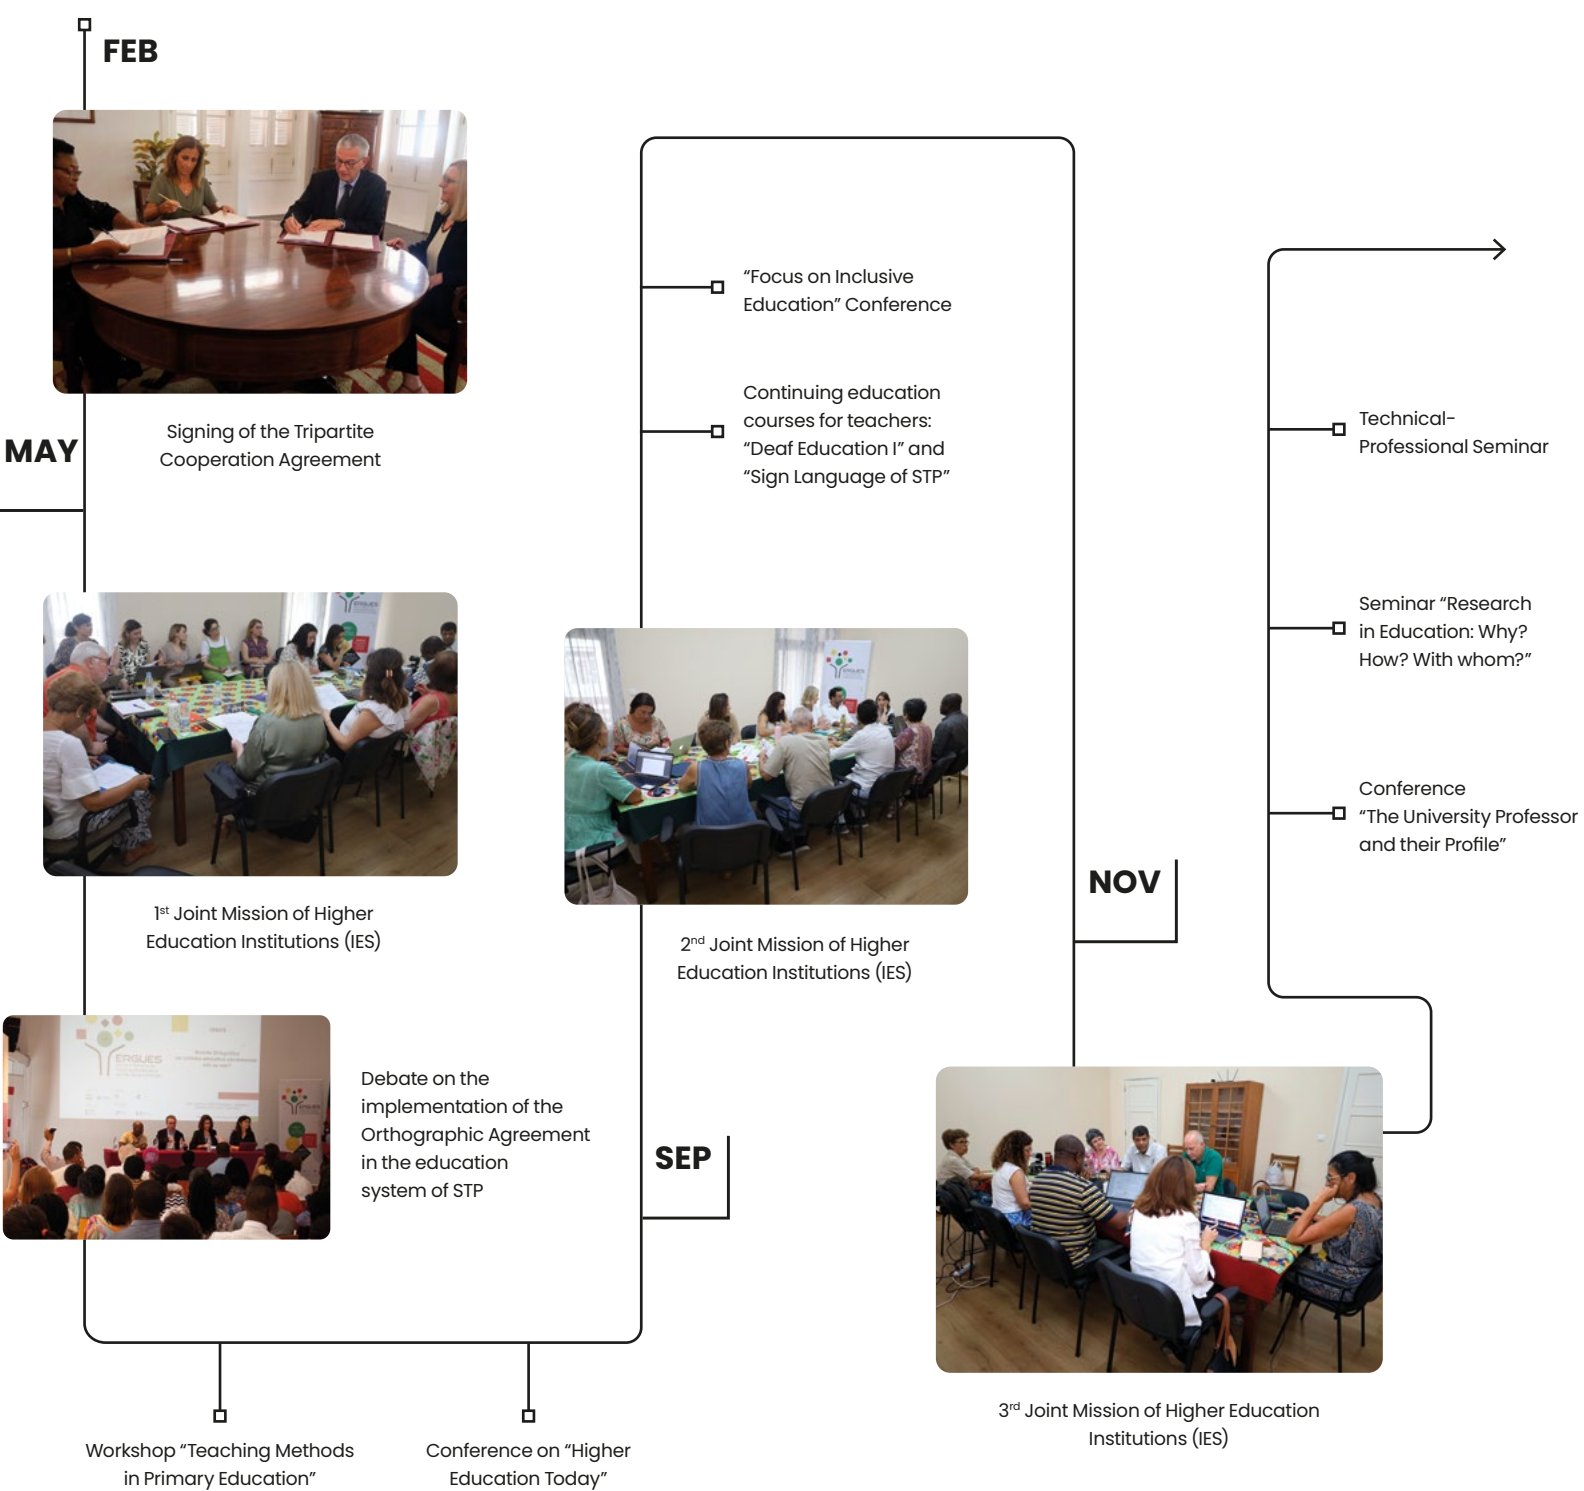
FEB

Signing of the Tripartite Cooperation Agreement

MAY

1st Joint Mission of Higher Education Institutions (IES)

Debate on the implementation of the Orthographic Agreement in the education system of STP

Workshop "Teaching Methods in Primary Education"

Conference on "Higher Education Today"

SEP

"Focus on Inclusive Education" Conference

Continuing education courses for teachers: "Deaf Education I" and "Sign Language of STP"

2nd Joint Mission of Higher Education Institutions (IES)

NOV

3rd Joint Mission of Higher Education Institutions (IES)

Technical-Professional Seminar

Seminar "Research in Education: Why? How? With whom?"

Conference "The University Professor and their Profile"